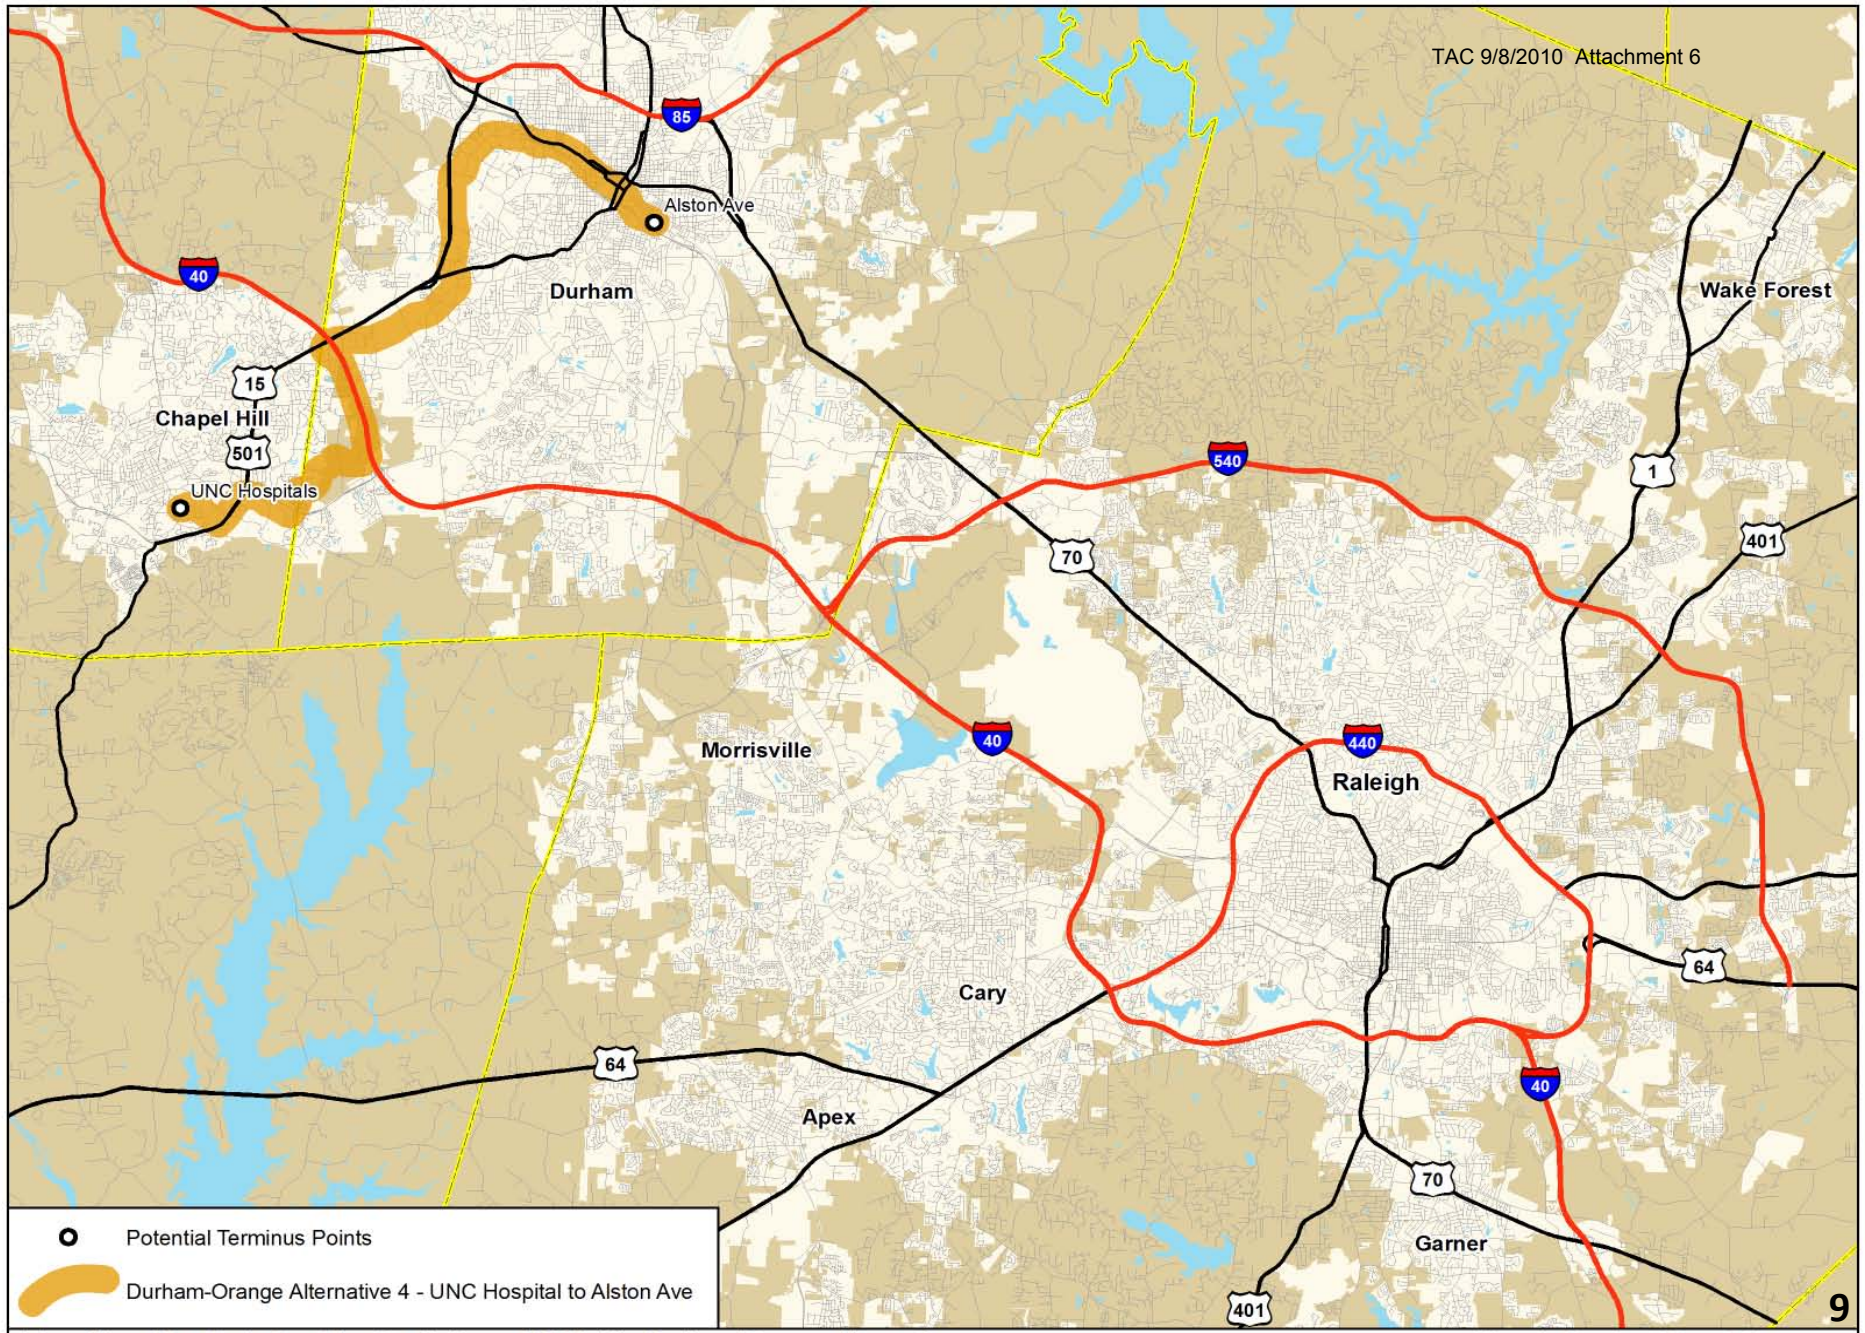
TAC 9/8/2010 Attachment 6

85

Alston Ave

Durham

40

15

Chapel Hill

501

UNC Hospitals

Wake Forest

540

1

70

401

Morrisville

40

440

Raleigh

64

Cary

64

Apex

40

70

Garner

401

Potential Terminus Points

Durham-Orange Alternative 4 - UNC Hospital to Alston Ave

9